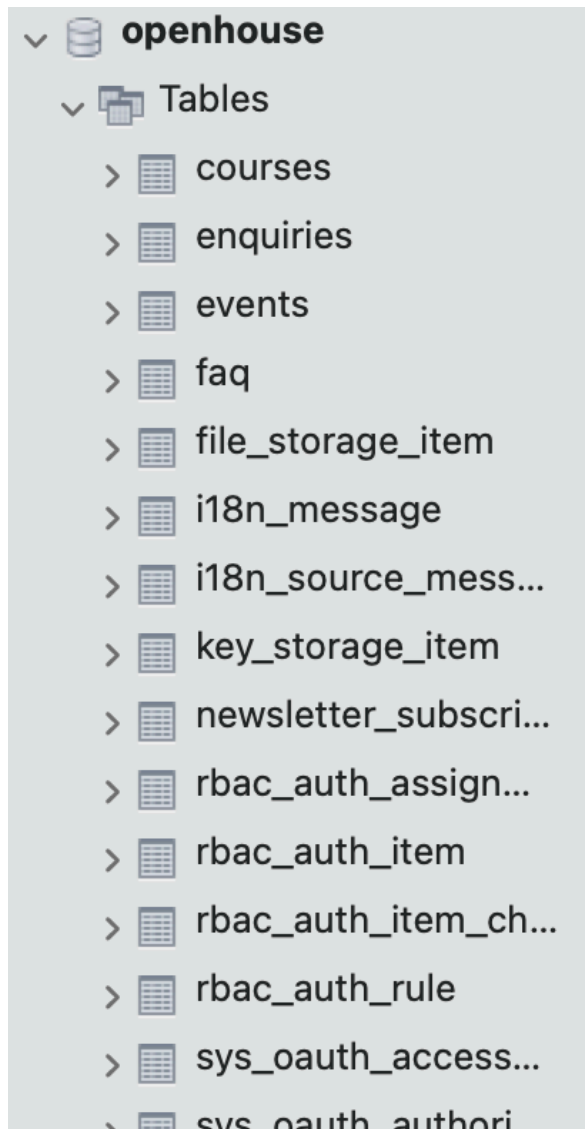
openhouse

Tables

courses

enquiries

events

faq

file_storage_item

i18n_message

i18n_source_mess...

key_storage_item

newsletter_subscri...

rbac_auth_assign...

rbac_auth_item

rbac_auth_item_ch...

rbac_auth_rule

sys_oauth_access...

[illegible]